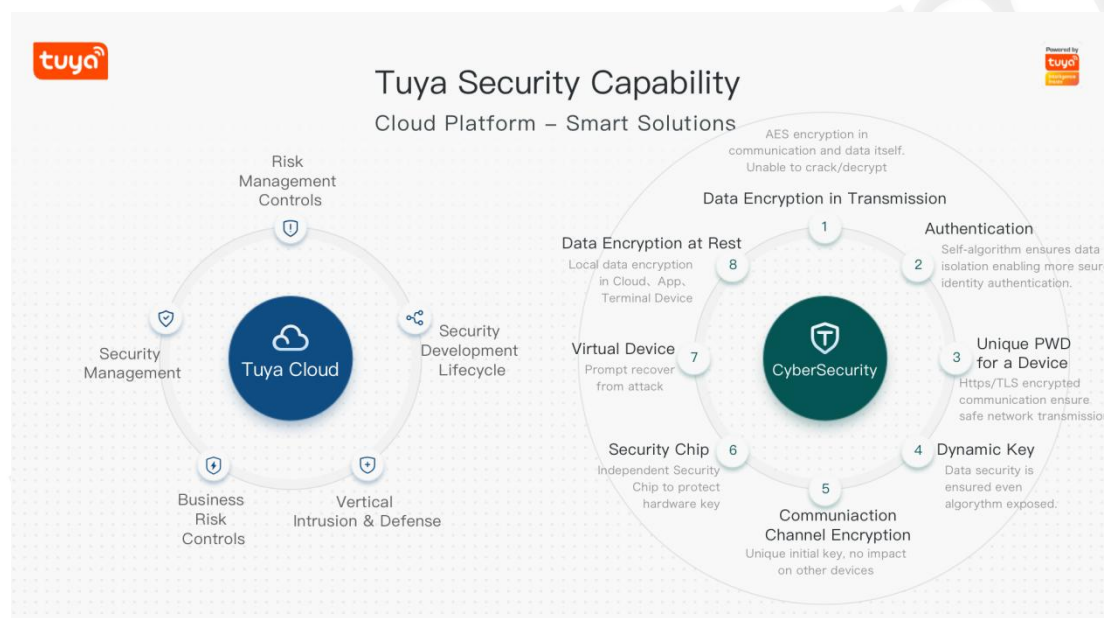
tuya

Powered by
tuya
Intelligence Inside

Tuya Security Capability

Cloud Platform – Smart Solutions

Risk Management Controls

Security Development Lifecycle

Security Management

Tuya Cloud

Business Risk Controls

Vertical Intrusion & Defense

AES encryption in communication and data itself. Unable to crack/decrypt

Data Encryption in Transmission

1

Authentication

2

Self-algorithm ensures data isolation enabling more seur identity authentication.

Data Encryption at Rest

8

Local data encryption in Cloud、App、Terminal Device

Unique PWD for a Device

3

Https/TLS encrypted communication ensure safe network transmissio

Virtual Device

7

Prompt recover from attack

CyberSecurity

Security Chip

6

Independent Security Chip to protect hardware key

Dynamic Key

4

Data security is ensured even algorythm exposed.

5

Communiaction Channel Encryption

Unique initial key, no impact on other devices